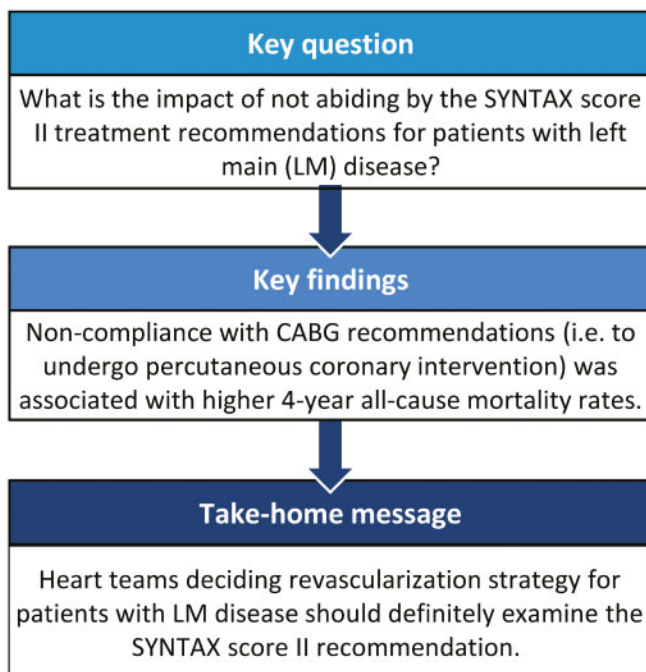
Key question

What is the impact of not abiding by the SYNTAX score II treatment recommendations for patients with left main (LM) disease?

Key findings

Non-compliance with CABG recommendations (i.e. to undergo percutaneous coronary intervention) was associated with higher 4-year all-cause mortality rates.

Take-home message

Heart teams deciding revascularization strategy for patients with LM disease should definitely examine the SYNTAX score II recommendation.